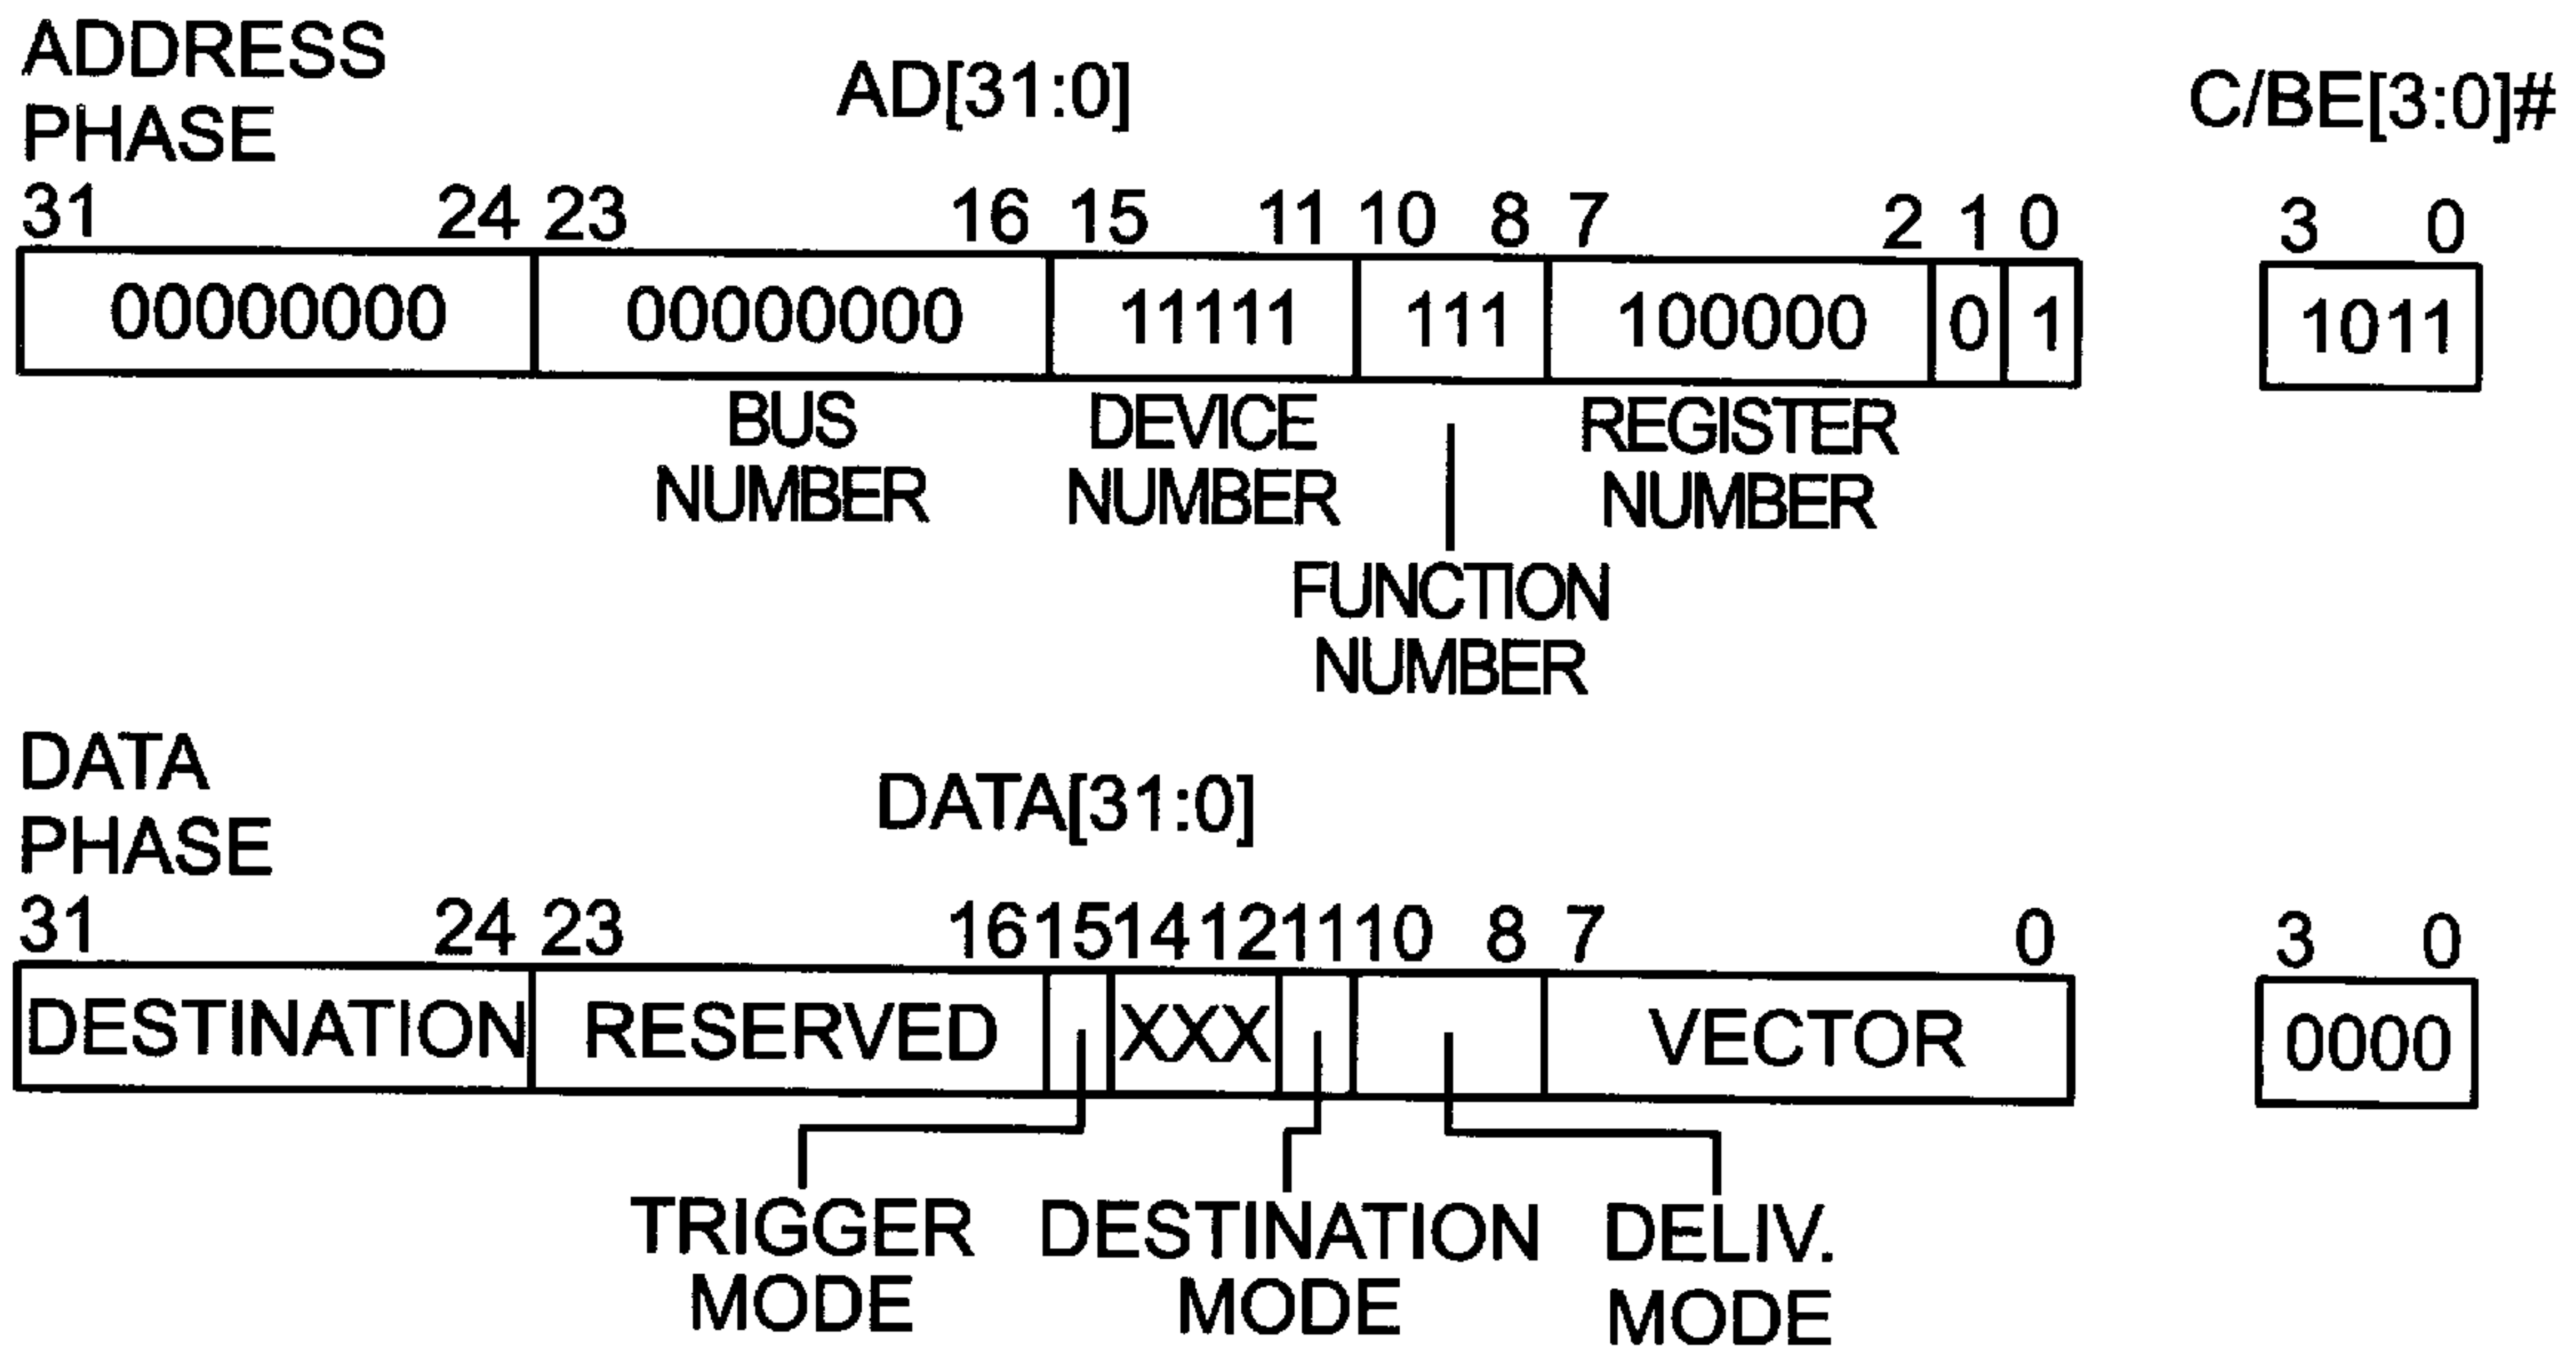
ADDRESS PHASE

AD[31:0]

C/BE[3:0]#

31 24 23 16 15 11 10 8 7 2 1 0

| 00000000 | 00000000 | 11111 | 111 | 100000 | 0 | 1 |
|---|---|---|---|---|---|---|

3 0

1011

BUS NUMBER

DEVICE NUMBER

REGISTER NUMBER

FUNCTION NUMBER

DATA PHASE

DATA[31:0]

31 24 23 16 15 14 12 11 10 8 7 0

| DESTINATION | RESERVED | | XXX | | | VECTOR |
|---|---|---|---|---|---|---|

3 0

0000

TRIGGER MODE

DESTINATION MODE

DELIV. MODE